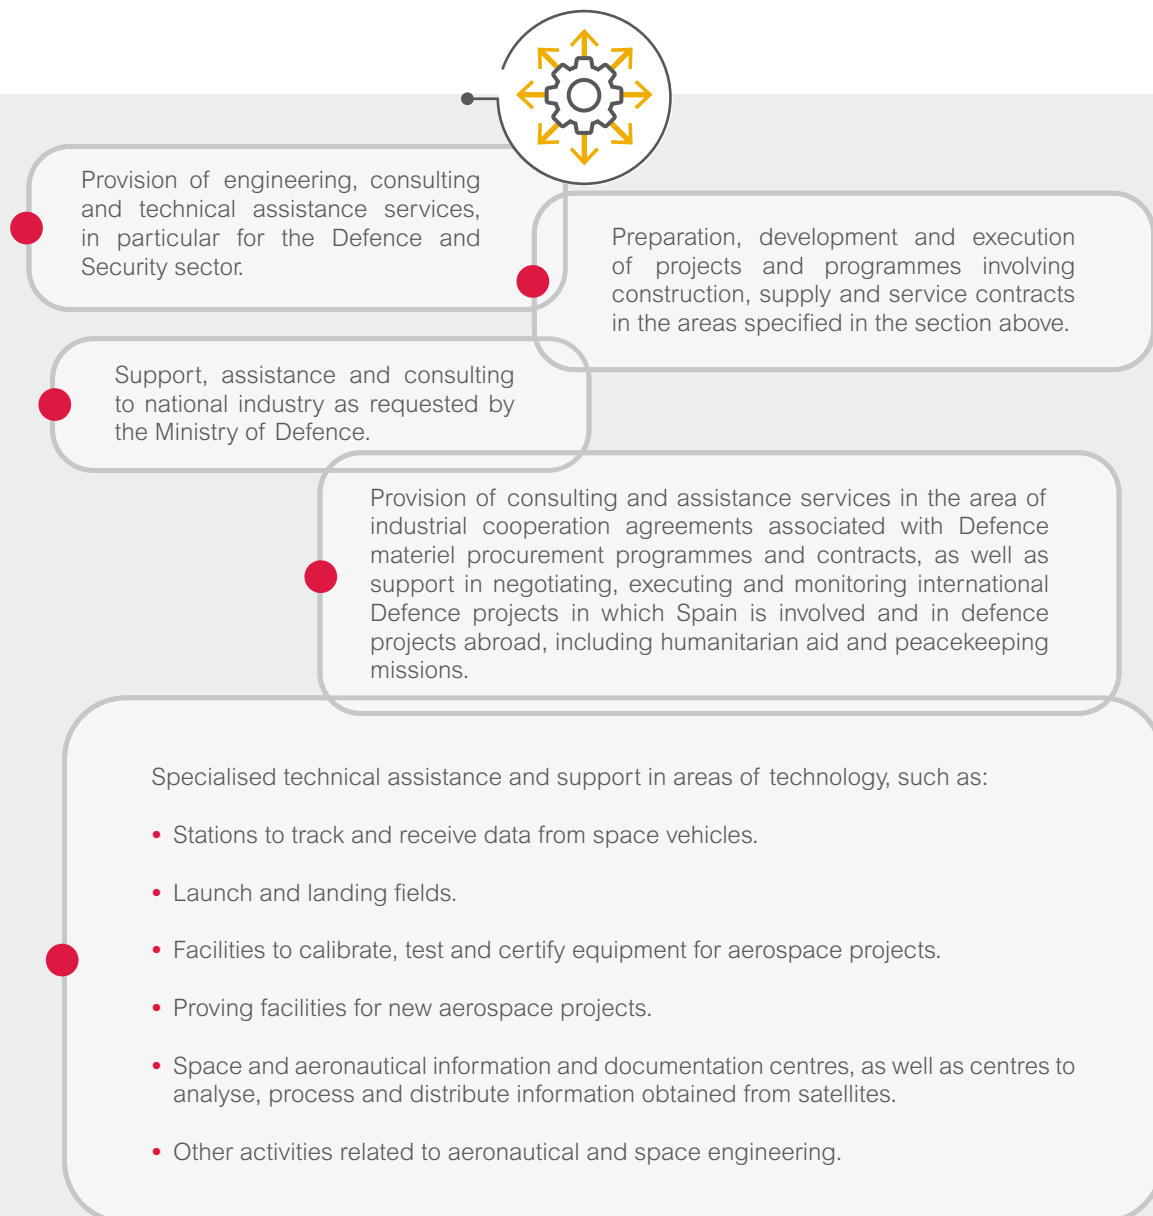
Provision of engineering, consulting and technical assistance services, in particular for the Defence and Security sector.

Preparation, development and execution of projects and programmes involving construction, supply and service contracts in the areas specified in the section above.

Support, assistance and consulting to national industry as requested by the Ministry of Defence.

Provision of consulting and assistance services in the area of industrial cooperation agreements associated with Defence materiel procurement programmes and contracts, as well as support in negotiating, executing and monitoring international Defence projects in which Spain is involved and in defence projects abroad, including humanitarian aid and peacekeeping missions.

Specialised technical assistance and support in areas of technology, such as:

• Stations to track and receive data from space vehicles.

• Launch and landing fields.

• Facilities to calibrate, test and certify equipment for aerospace projects.

• Proving facilities for new aerospace projects.

• Space and aeronautical information and documentation centres, as well as centres to analyse, process and distribute information obtained from satellites.

• Other activities related to aeronautical and space engineering.